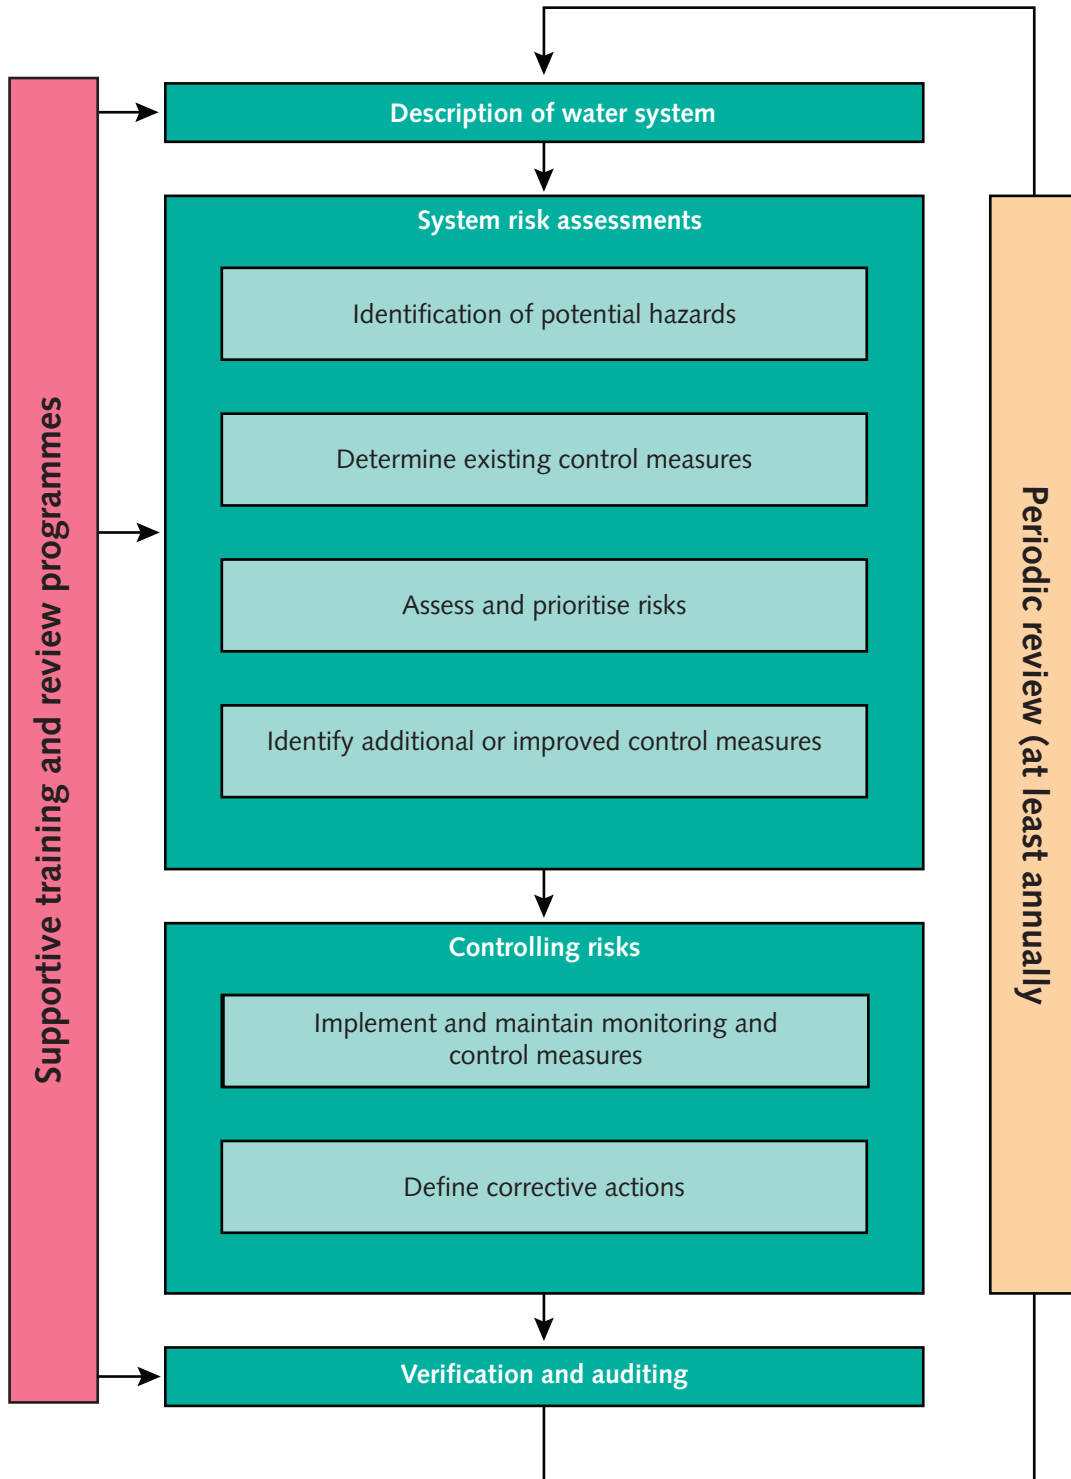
Supportive training and review programmes

Description of water system

System risk assessments

Identification of potential hazards

Determine existing control measures

Assess and prioritise risks

Identify additional or improved control measures

Controlling risks

Implement and maintain monitoring and control measures

Define corrective actions

Verification and auditing

Periodic review (at least annually)